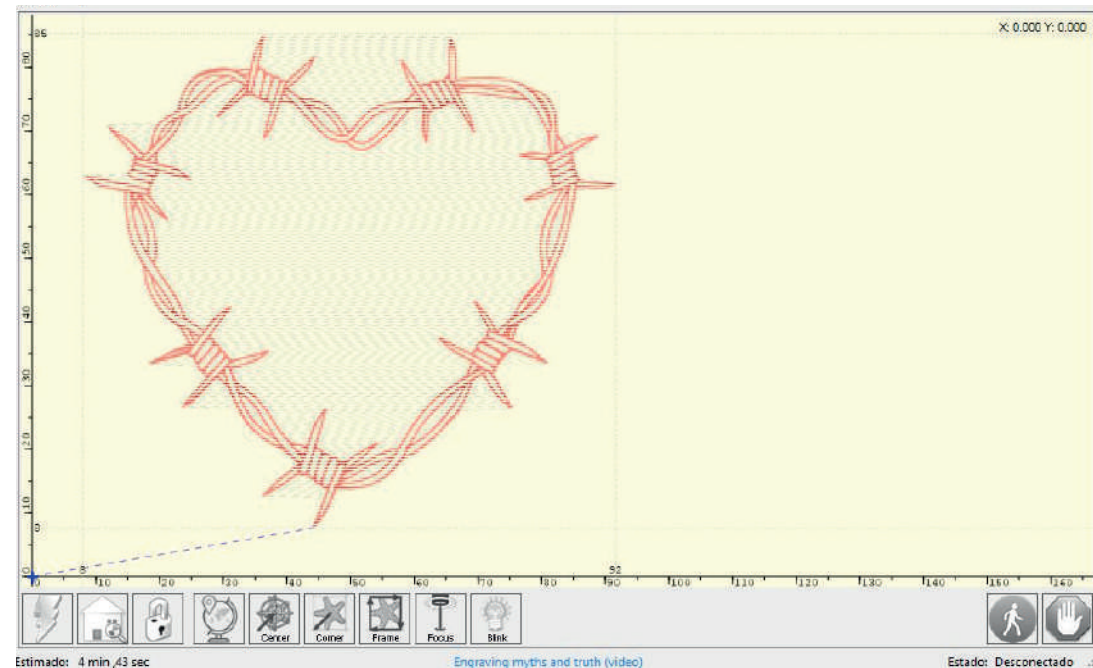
X: 0.000 Y: 0.000

86
80
70
60
50
40
30
20
10
8
0

0 8 10 20 30 40 50 60 70 80 92 90 100 110 120 130 140 150 160

Center Corner Frame Focus Blink

Estimado: 4 min ,43 sec
Engraving myths and truth (video)
Estado: Desconectado